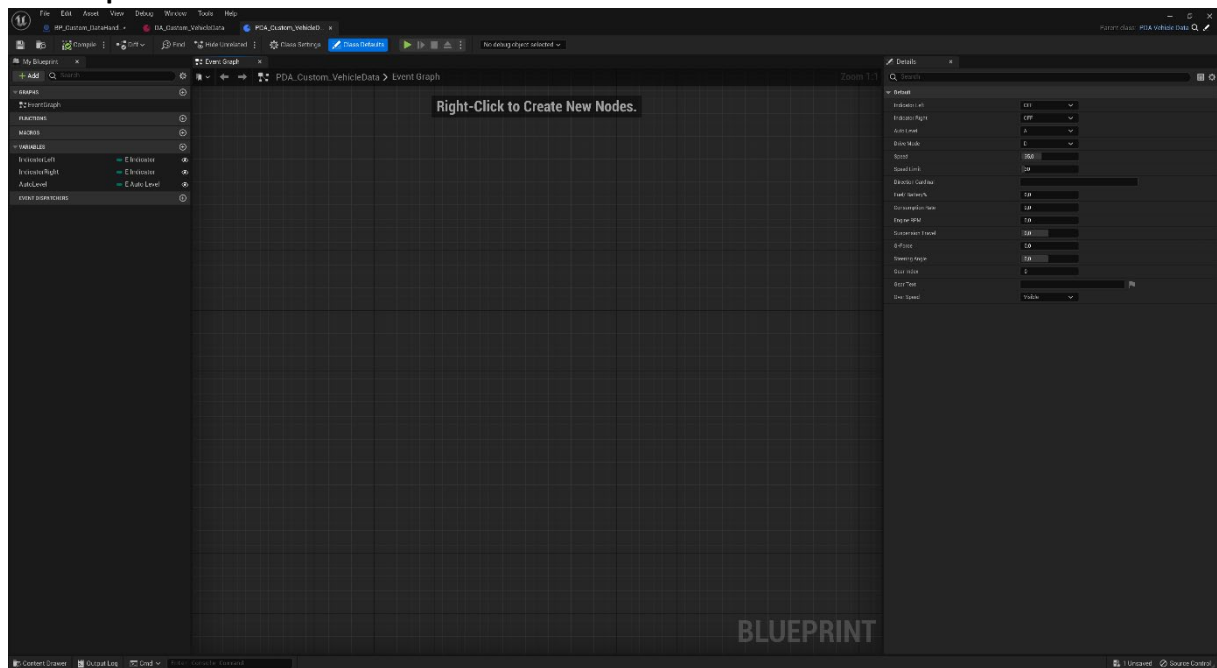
File Edit Asset View Debug Window Tools Help

BP_Custom_DataHandl... DA_Custom_VehicleData PDA_Custom_VehicleD... ×

Parent class: PDA Vehicle Data

Compile Diff Find Hide Unrelated Class Settings Class Defaults No debug object selected

My Blueprint ×

+ Add Search

GRAPHS

EventGraph

FUNCTIONS

MACROS

VARIABLES

IndicatorLeft E Indicator

IndicatorRight E Indicator

AutoLevel E Auto Level

EVENT DISPATCHERS

Event Graph ×

PDA_Custom_VehicleData > Event Graph

Zoom 1:1

Right-Click to Create New Nodes.

BLUEPRINT

Details ×

Search

Default

Indicator Left OFF

Indicator Right OFF

Auto Level A

Drive Mode D

Speed 35.0

Speed Limit 3.0

Direction Cardinal

Fuel Tank 3.0

Consumption Rate 3.0

Engine RPM 3.0

Suspension Travel 3.0

G-Force 3.0

Steering Angle 3.0

Gear Index 0

Gear Text

Gear Speed Visible

Content Drawer Output Log Cmd Enter Console Command

1 Unsaved Source Control